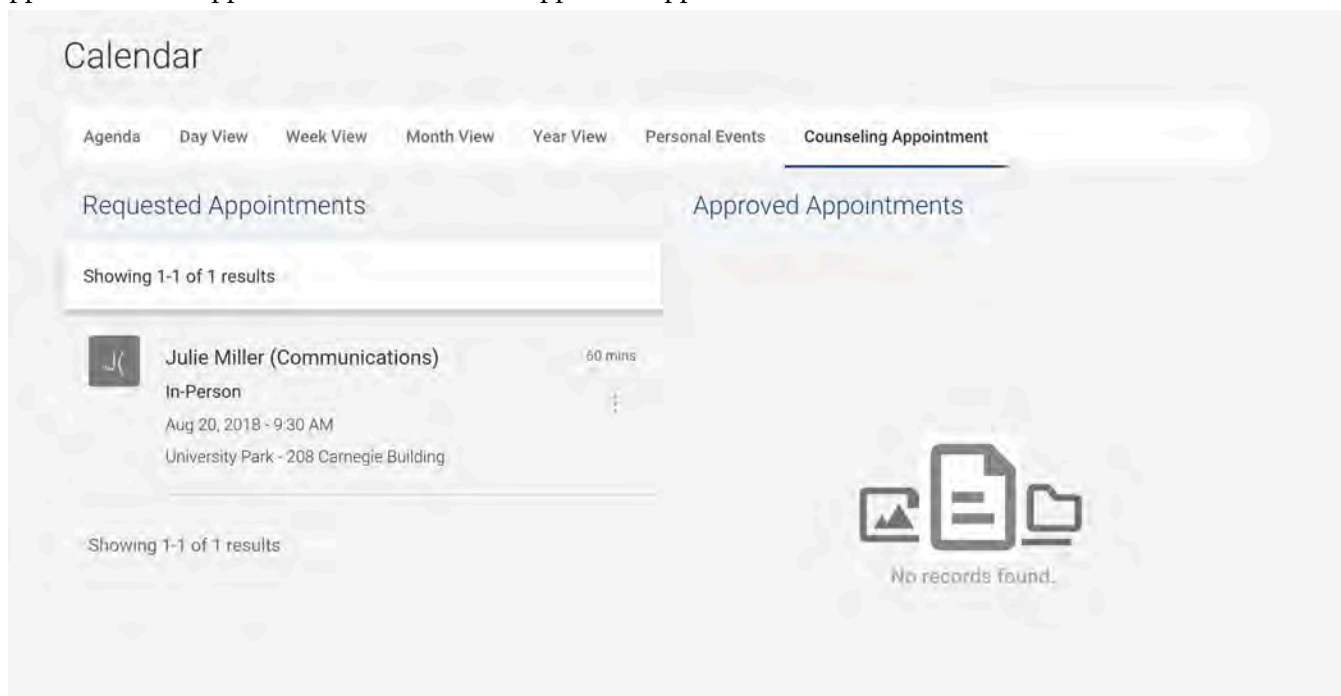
Calendar

Agenda Day View Week View Month View Year View Personal Events Counseling Appointment

Requested Appointments

Showing 1-1 of 1 results

J(

Julie Miller (Communications)

60 mins

In-Person

Aug 20, 2018 - 9:30 AM

University Park - 208 Carnegie Building

Showing 1-1 of 1 results

Approved Appointments

No records found.